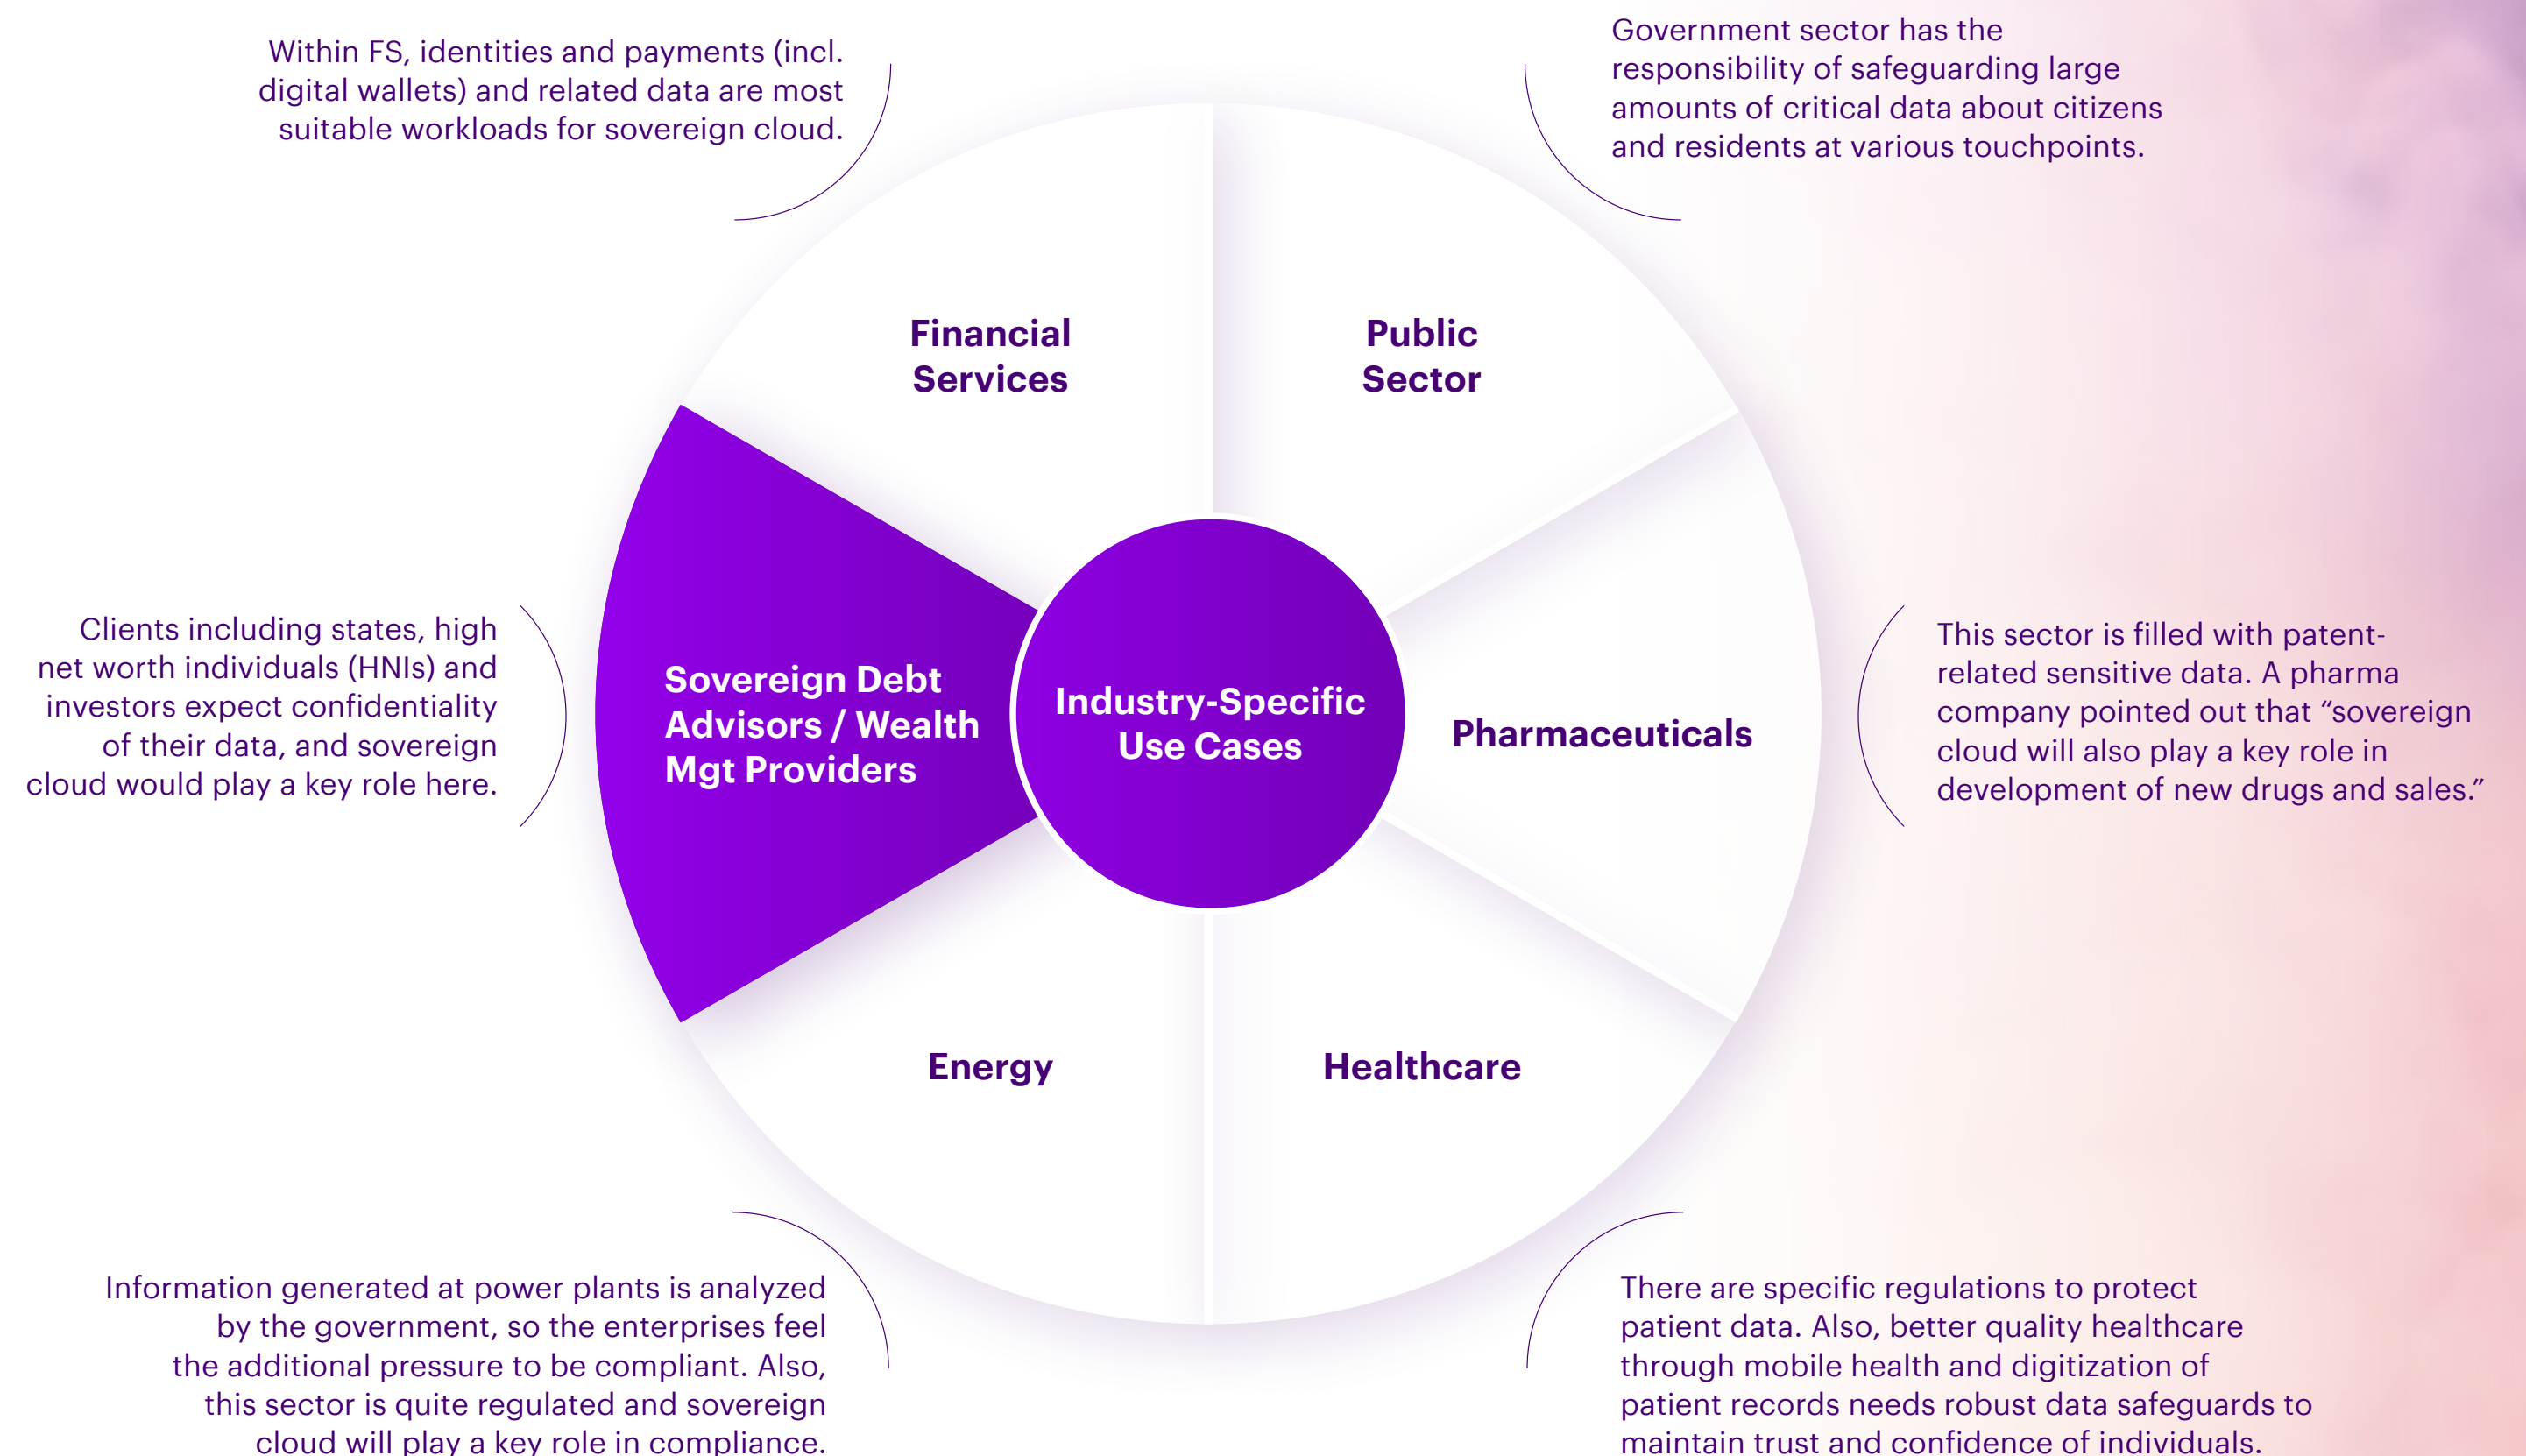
Within FS, identities and payments (incl. digital wallets) and related data are most suitable workloads for sovereign cloud.

Government sector has the responsibility of safeguarding large amounts of critical data about citizens and residents at various touchpoints.

Financial Services

Public Sector

Clients including states, high net worth individuals (HNIs) and investors expect confidentiality of their data, and sovereign cloud would play a key role here.

Sovereign Debt Advisors / Wealth Mgt Providers

Industry-Specific Use Cases

Pharmaceuticals

This sector is filled with patent-related sensitive data. A pharma company pointed out that “sovereign cloud will also play a key role in development of new drugs and sales.”

Energy

Healthcare

Information generated at power plants is analyzed by the government, so the enterprises feel the additional pressure to be compliant. Also, this sector is quite regulated and sovereign cloud will play a key role in compliance.

There are specific regulations to protect patient data. Also, better quality healthcare through mobile health and digitization of patient records needs robust data safeguards to maintain trust and confidence of individuals.